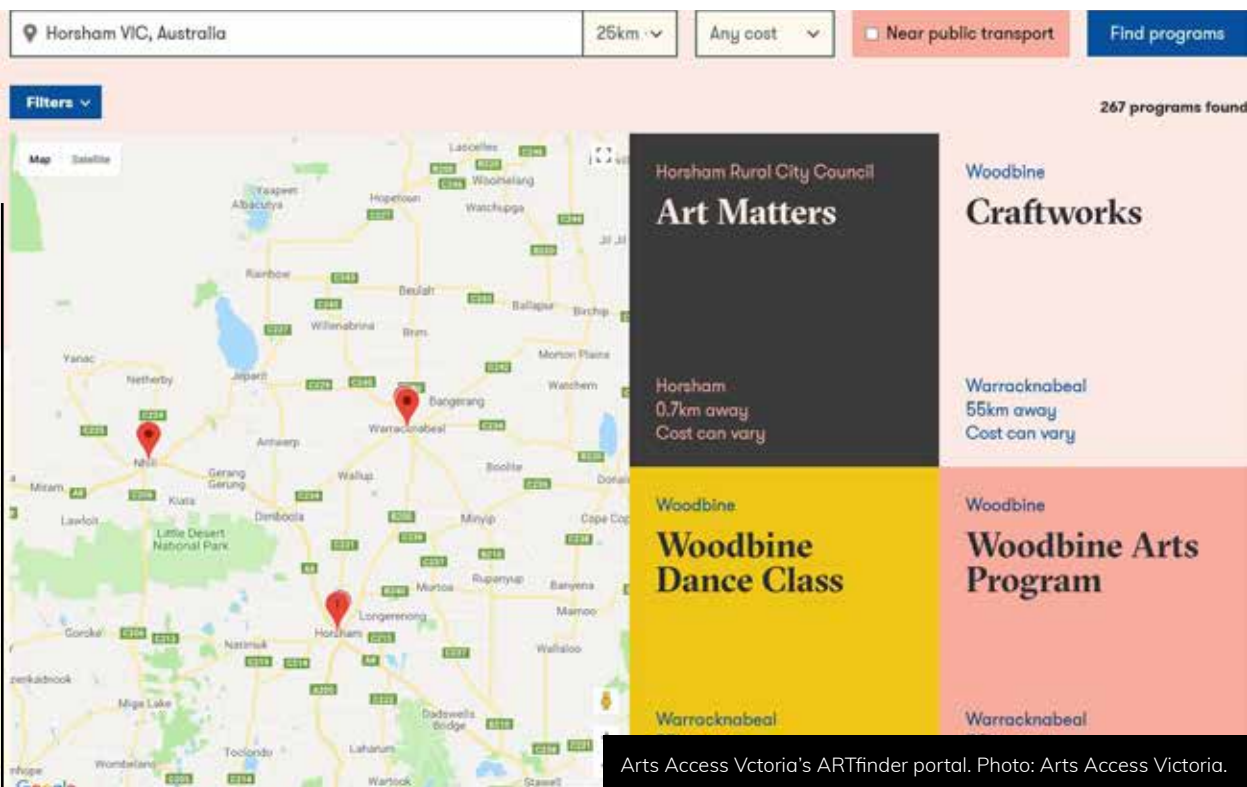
Horsham VIC, Australia
25km
Any cost
Near public transport
Find programs
Filters
267 programs found

Map Satellite
Lascelles
Woomelang
Yaapeet
Hopetoun
Albacutya
Watchupga
Rainbow
Beulah
Ballapur
Birchip
Willenabrina
Brim
Yanac
Morton Plains
Netherby
Jeparit
Watchem
Bangerang
Warracknabeal
Antwerp
Nhill
Gerang Gerung
Wallup
Boolite
Miram
Kiata
Lawloit
Dimboola
Minyip
Cape Clear
Little Desert National Park
Rupanyup
Banyena
Murtoa
Longerenong
Mamoo
Goroke
Natimuk
Horsham
Wallaloo
Miga Lake
Dadswells Bridge
Toolondo
Laharum
Wombelano
Wartook
Stawell

Horsham Rural City Council
Art Matters
Horsham
0.7km away
Cost can vary

Woodbine
Craftworks
Warracknabeal
55km away
Cost can vary

Woodbine
Woodbine Dance Class
Warracknabeal

Woodbine
Woodbine Arts Program
Warracknabeal

Arts Access Vctoria's ARTfinder portal. Photo: Arts Access Victoria.